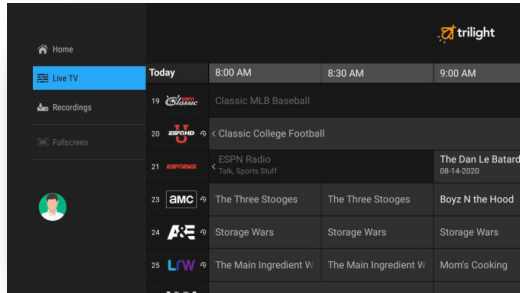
trilight

Home

Live TV

Recordings

Fullscreen

| Today | 8:00 AM | 8:30 AM | 9:00 AM |
|---|---|---|---|
| 19 ESPN Classic | Classic MLB Baseball | | |
| 20 ESPN U | < Classic College Football | | |
| 21 ESPNEWS | < ESPN Radio Talk, Sports Stuff | | The Dan Le Batard 08-14-2020 |
| 23 amc | The Three Stooges | The Three Stooges | Boyz N the Hood |
| 24 A&E | Storage Wars | Storage Wars | Storage Wars |
| 25 LMN | The Main Ingredient W | The Main Ingredient W | Mom's Cooking |